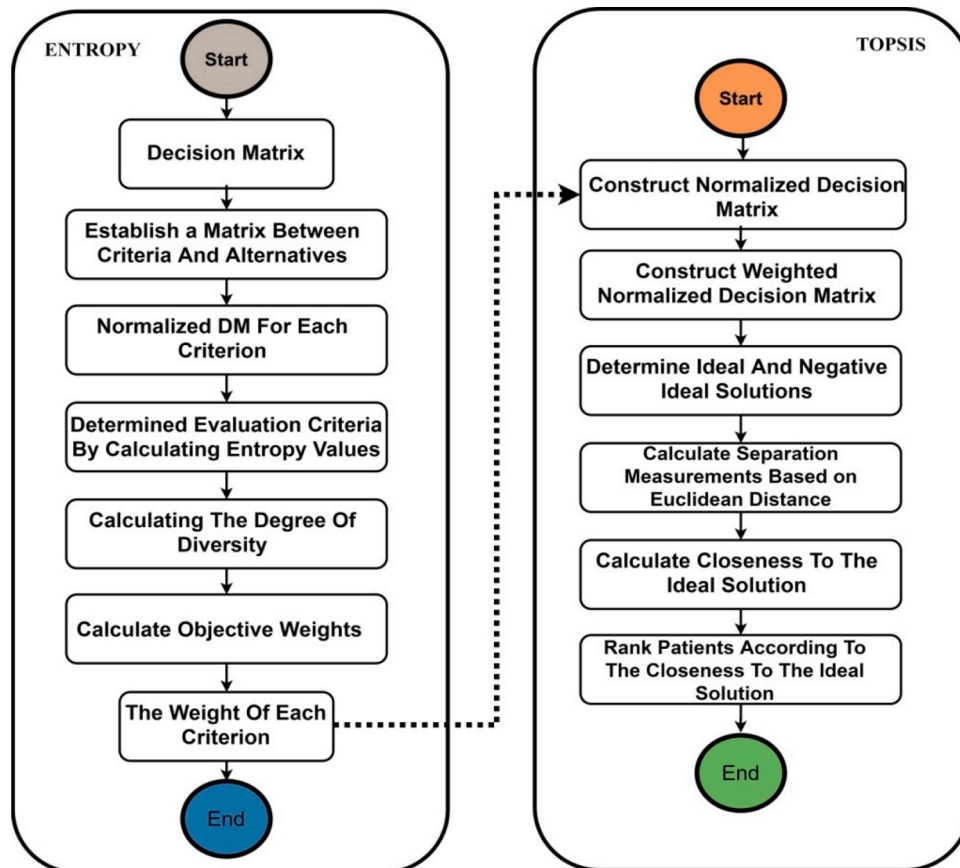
ENTROPY

Start

Decision Matrix

Establish a Matrix Between Criteria And Alternatives

Normalized DM For Each Criterion

Determined Evaluation Criteria By Calculating Entropy Values

Calculating The Degree Of Diversity

Calculate Objective Weights

The Weight Of Each Criterion

End

TOPSIS

Start

Construct Normalized Decision Matrix

Construct Weighted Normalized Decision Matrix

Determine Ideal And Negative Ideal Solutions

Calculate Separation Measurements Based on Euclidean Distance

Calculate Closeness To The Ideal Solution

Rank Patients According To The Closeness To The Ideal Solution

End